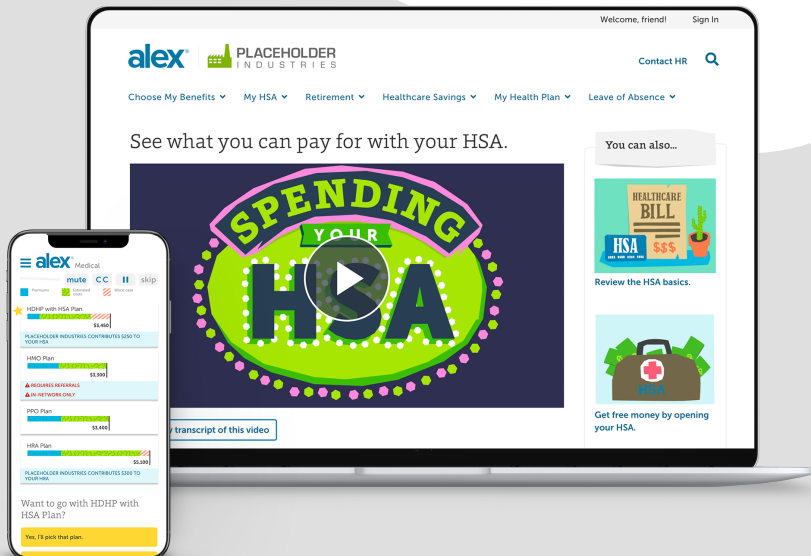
Welcome, friend! Sign In

alex PLACEHOLDER INDUSTRIES

Contact HR

Choose My Benefits My HSA Retirement Healthcare Savings My Health Plan Leave of Absence

See what you can pay for with your HSA.

SPENDING YOUR HSA

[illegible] transcript of this video

You can also...

HEALTHCARE BILL HSA $$$

Review the HSA basics.

HSA

Get free money by opening your HSA.

alex Medical

mute CC skip

Premiums Estimated costs Worst case

HDHP with HSA Plan

$3,450

PLACEHOLDER INDUSTRIES CONTRIBUTES $250 TO YOUR HSA

HMO Plan

$3,300

REQUIRES REFERRALS
IN-NETWORK ONLY

PPO Plan

$3,400

HRA Plan

$3,100

PLACEHOLDER INDUSTRIES CONTRIBUTES $300 TO YOUR HRA

Want to go with HDHP with HSA Plan?

Yes, I'll pick that plan.